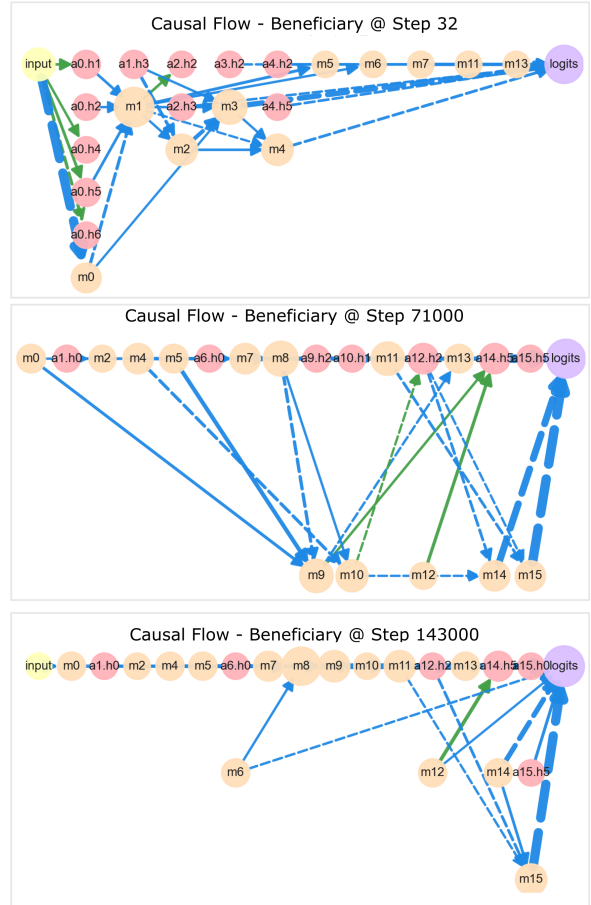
Causal Flow - Beneficiary @ Step 32

input a0.h1 a1.h3 a2.h2 a3.h2 a4.h2 m5 m6 m7 m11 m13 logits
a0.h2 m1 a2.h3 m3 a4.h5
a0.h4 m2 m4
a0.h5
a0.h6
m0

Causal Flow - Beneficiary @ Step 71000

m0 a1.h0 m2 m4 m5 a6.h0 m7 m8 a9.h2 a10.h1 m11 a12.h2 m13 a14.h5 a15.h5 logits
m9 m10 m12 m14 m15

Causal Flow - Beneficiary @ Step 143000

input m0 a1.h0 m2 m4 m5 a6.h0 m7 m8 m9 m10 m11 a12.h2 m13 a14.h5 a15.h0 logits
m6 m12 m14 a15.h5
m15